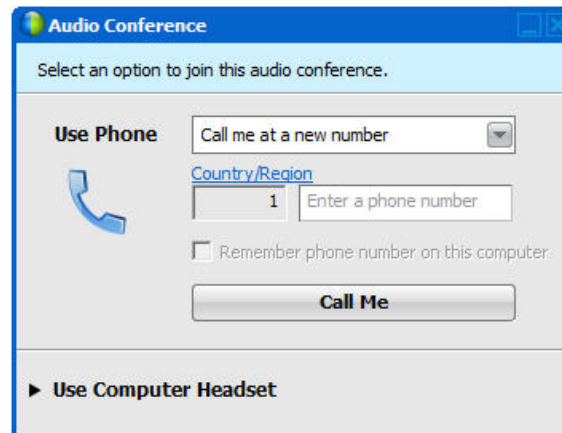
Audio Conference

Select an option to join this audio conference.

Use Phone

Call me at a new number

Country/Region

1

Enter a phone number

Remember phone number on this computer

Call Me

Use Computer Headset